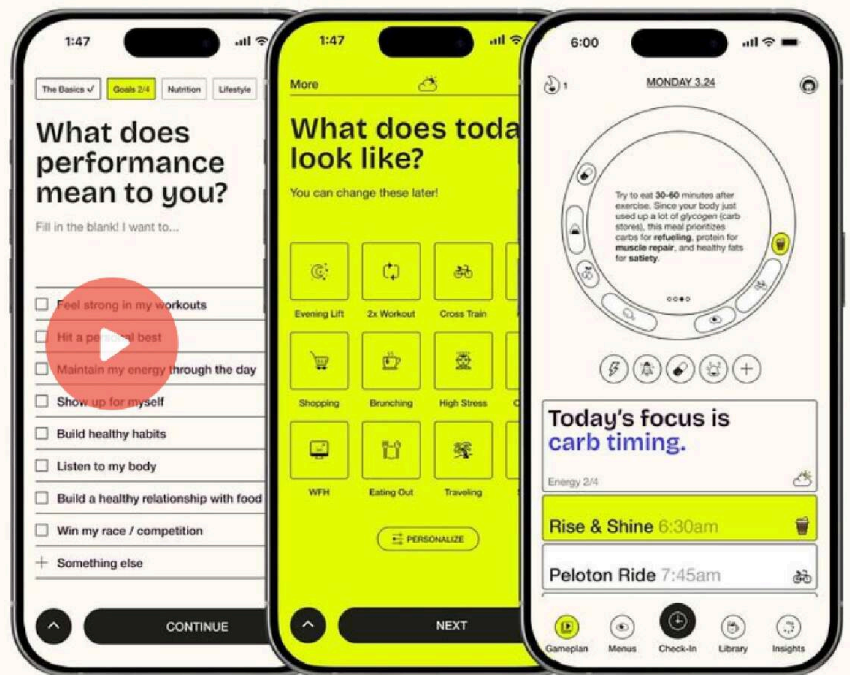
1:47

The Basics ✓ Goals 2/4 Nutrition Lifestyle

What does performance mean to you?

Fill in the blank! I want to...

Feel strong in my workouts
Hit a personal best
Maintain my energy through the day
Show up for myself
Build healthy habits
Listen to my body
Build a healthy relationship with food
Win my race / competition
+ Something else

CONTINUE

1:47

More

What does toda look like?

You can change these later!

Evening Lift
2x Workout
Cross Train
Shopping
Brunching
High Stress
WFH
Eating Out
Traveling

PERSONALIZE

NEXT

6:00

1

MONDAY 3.24

Try to eat 30-60 minutes after exercise. Since your body just used up a lot of glycogen (carb stores), this meal prioritizes carbs for refueling, protein for muscle repair, and healthy fats for satiety.

Today's focus is carb timing.

Energy 2/4

Rise & Shine 6:30am

Peloton Ride 7:45am

Gameplan Menus Check-In Library Insights